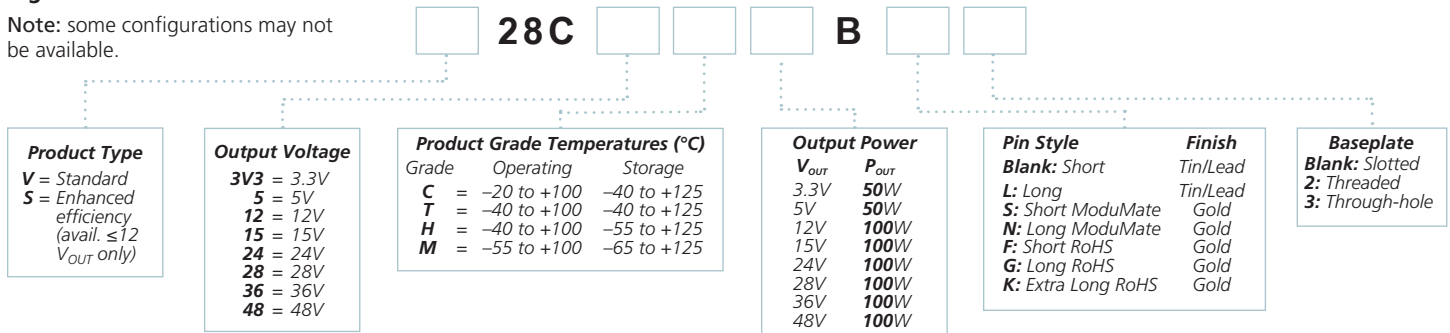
Note: some configurations may not be available.

28C B

Product Type
V = Standard
S = Enhanced efficiency (avail. ≤12 $V_{OUT}$ only)

Output Voltage
3V3 = 3.3V
5 = 5V
12 = 12V
15 = 15V
24 = 24V
28 = 28V
36 = 36V
48 = 48V

Product Grade Temperatures (°C)

| Grade | | Operating | Storage |
|---|---|---|---|
| C | = | –20 to +100 | –40 to +125 |
| T | = | –40 to +100 | –40 to +125 |
| H | = | –40 to +100 | –55 to +125 |
| M | = | –55 to +100 | –65 to +125 |

Output Power

| $V_{OUT}$ | $P_{OUT}$ |
|---|---|
| 3.3V | 50W |
| 5V | 50W |
| 12V | 100W |
| 15V | 100W |
| 24V | 100W |
| 28V | 100W |
| 36V | 100W |
| 48V | 100W |

| Pin Style | Finish |
|---|---|
| Blank: Short | Tin/Lead |
| L: Long | Tin/Lead |
| S: Short ModuMate | Gold |
| N: Long ModuMate | Gold |
| F: Short RoHS | Gold |
| G: Long RoHS | Gold |
| K: Extra Long RoHS | Gold |

Baseplate
Blank: Slotted
2: Threaded
3: Through-hole